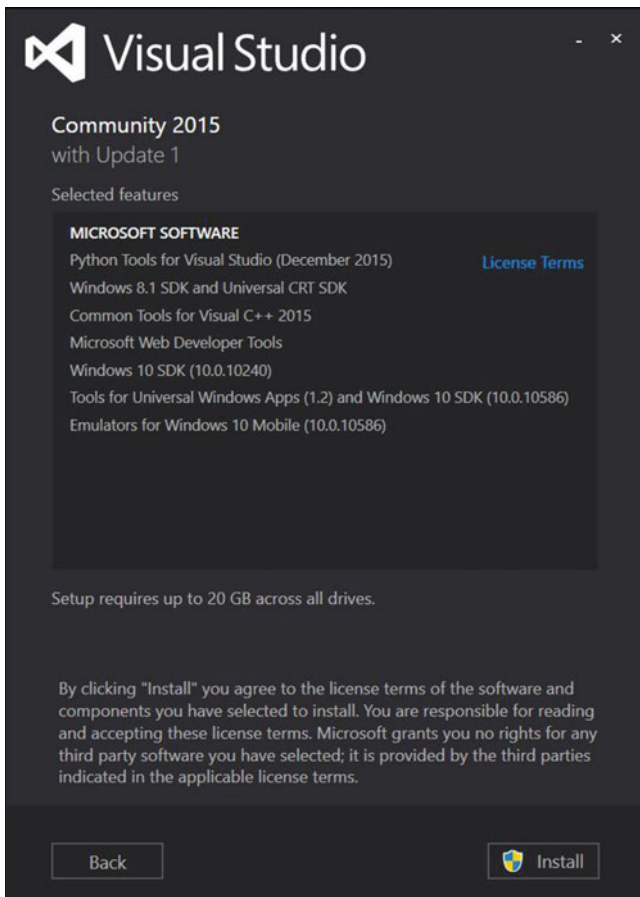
Visual Studio

- ×

Community 2015
with Update 1

Selected features

MICROSOFT SOFTWARE
Python Tools for Visual Studio (December 2015)
License Terms
Windows 8.1 SDK and Universal CRT SDK
Common Tools for Visual C++ 2015
Microsoft Web Developer Tools
Windows 10 SDK (10.0.10240)
Tools for Universal Windows Apps (1.2) and Windows 10 SDK (10.0.10586)
Emulators for Windows 10 Mobile (10.0.10586)

Setup requires up to 20 GB across all drives.

By clicking "Install" you agree to the license terms of the software and components you have selected to install. You are responsible for reading and accepting these license terms. Microsoft grants you no rights for any third party software you have selected; it is provided by the third parties indicated in the applicable license terms.

Back

Install